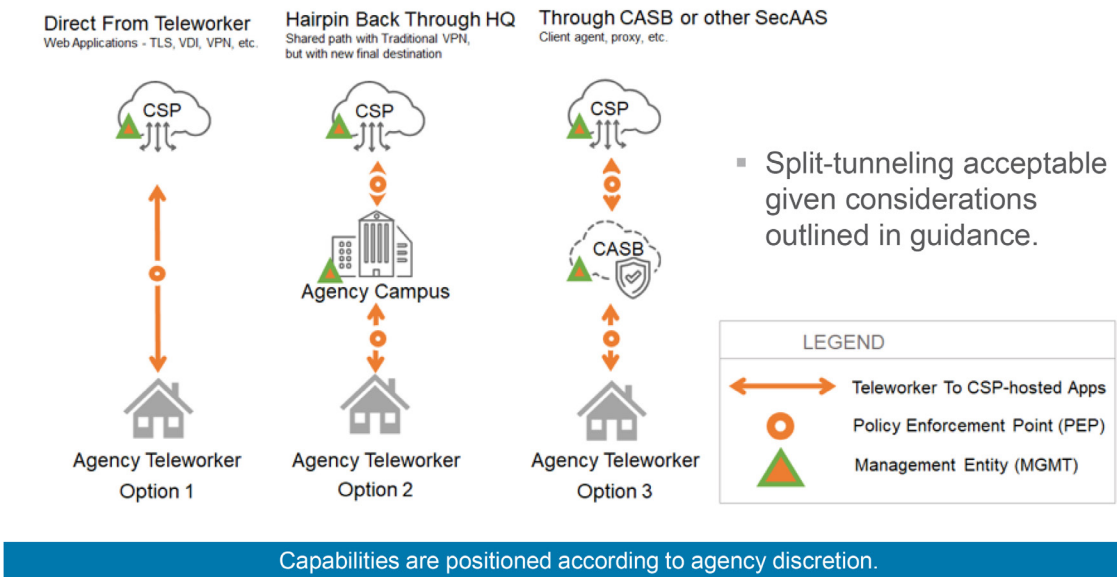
Direct From Teleworker
Web Applications - TLS, VDI, VPN, etc.

CSP

Agency Teleworker
Option 1

Hairpin Back Through HQ
Shared path with Traditional VPN, but with new final destination

CSP

Agency Campus

Agency Teleworker
Option 2

Through CASB or other SecAAS
Client agent, proxy, etc.

CSP

CASB

Agency Teleworker
Option 3

▪ Split-tunneling acceptable given considerations outlined in guidance.

LEGEND
Teleworker To CSP-hosted Apps
Policy Enforcement Point (PEP)
Management Entity (MGMT)

Capabilities are positioned according to agency discretion.